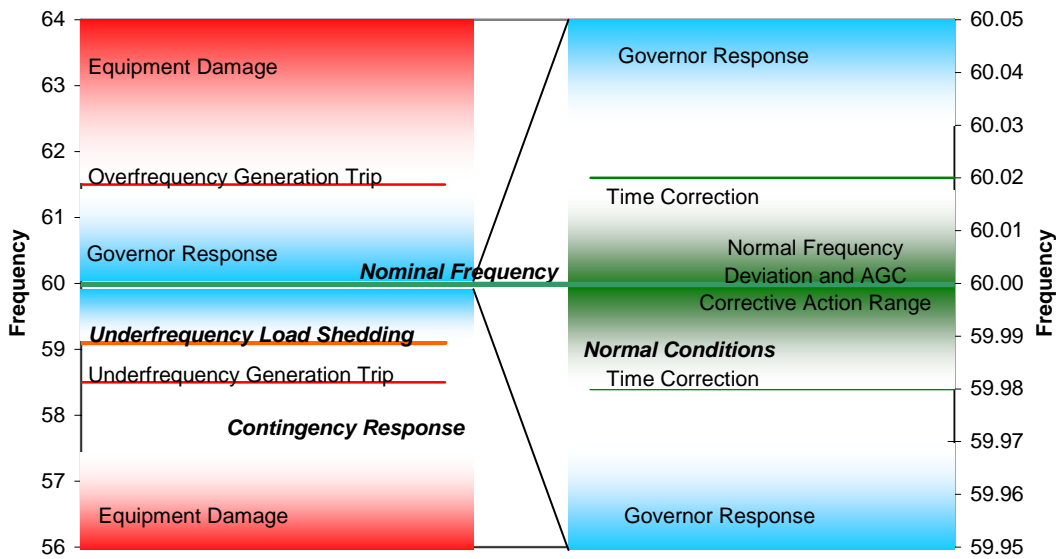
64
63
62
61
60
59
58
57
56

Frequency

Equipment Damage

Overfrequency Generation Trip

Governor Response

Nominal Frequency

Underfrequency Load Shedding

Underfrequency Generation Trip

Contingency Response

Equipment Damage

Governor Response

Time Correction

Normal Frequency Deviation and AGC Corrective Action Range

Normal Conditions

Time Correction

Governor Response

60.05
60.04
60.03
60.02
60.01
60.00
59.99
59.98
59.97
59.96
59.95

Frequency